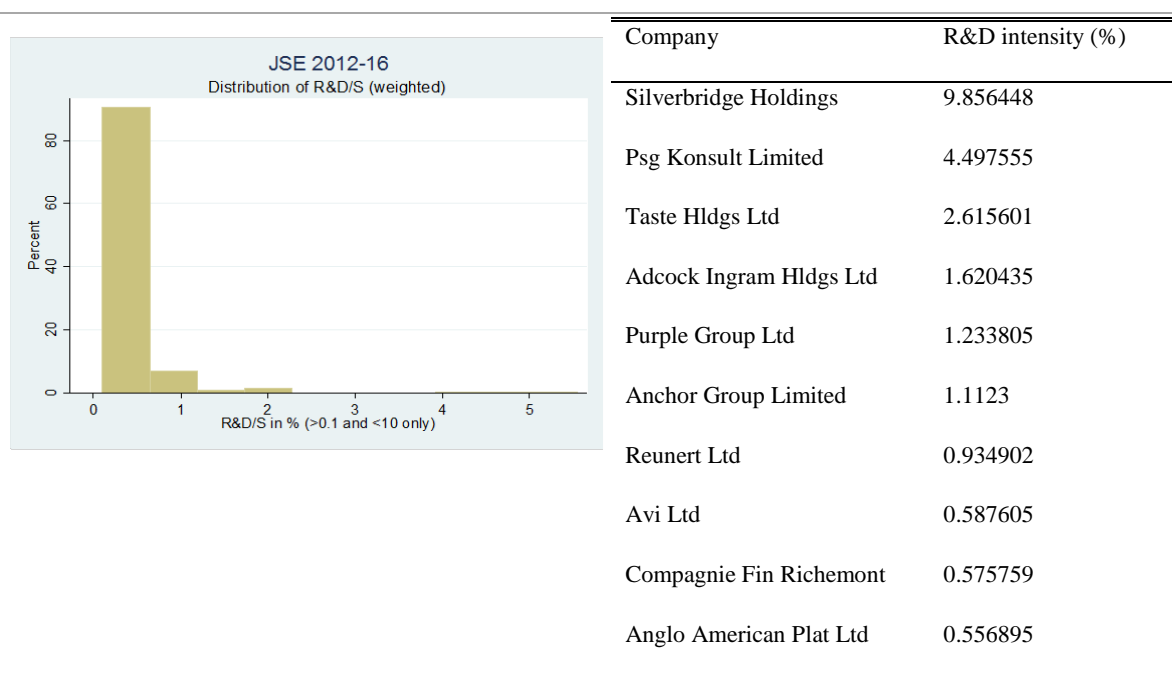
JSE 2012-16
Distribution of R&D/S (weighted)

Percent

0
20
40
60
80

0
1
2
3
4
5
R&D/S in % (>0.1 and <10 only)

| Company | R&D intensity (%) |
|---|---|
| Silverbridge Holdings | 9.856448 |
| Psg Konsult Limited | 4.497555 |
| Taste Hldgs Ltd | 2.615601 |
| Adcock Ingram Hldgs Ltd | 1.620435 |
| Purple Group Ltd | 1.233805 |
| Anchor Group Limited | 1.1123 |
| Reunert Ltd | 0.934902 |
| Avi Ltd | 0.587605 |
| Compagnie Fin Richemont | 0.575759 |
| Anglo American Plat Ltd | 0.556895 |